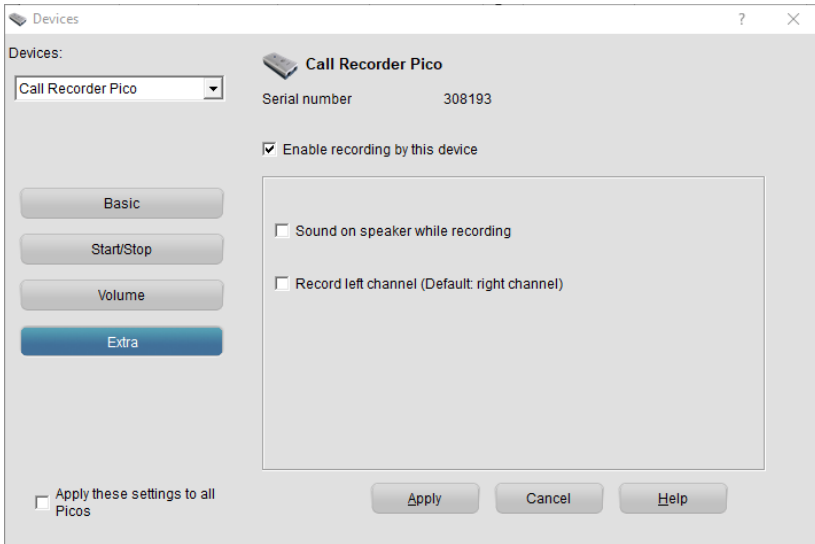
Devices
?
×
Devices:
Call Recorder Pico
Call Recorder Pico
Serial number 308193
☑ Enable recording by this device
Basic
Start/Stop
Volume
Extra
☐ Sound on speaker while recording
☐ Record left channel (Default: right channel)
☐ Apply these settings to all Picos
Apply
Cancel
Help